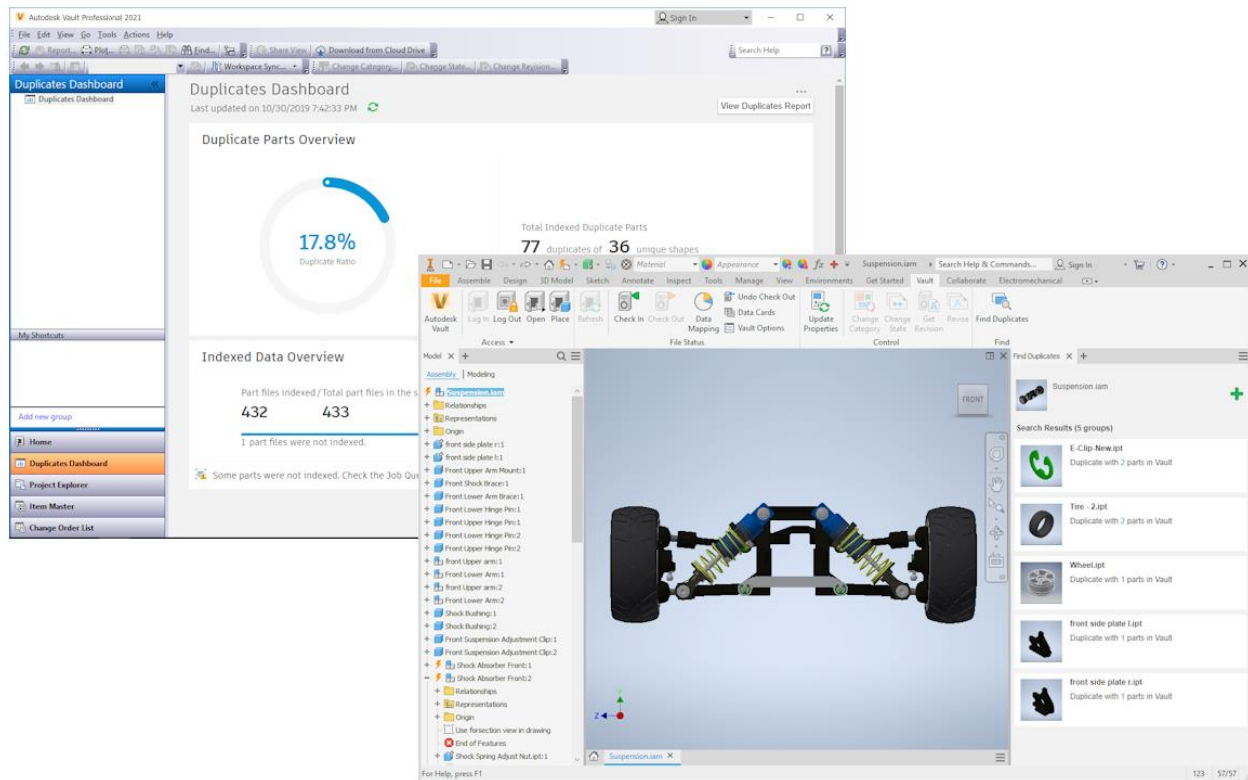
Autodesk Vault Professional 2021

Sign In

File Edit View Go Tools Actions Help

Report... Plot... Find... Share View Download from Cloud Drive

Search Help

Workspace Sync... Change Category... Change State... Change Revision...

Duplicates Dashboard

Duplicates Dashboard

Duplicates Dashboard

Last updated on 10/30/2019 7:42:33 PM

View Duplicates Report

Duplicate Parts Overview

17.8%

Duplicate Ratio

Total Indexed Duplicate Parts

77 duplicates of 36 unique shapes

Indexed Data Overview

Part files indexed / Total part files in the s

432 433

1 part files were not indexed.

Some parts were not indexed. Check the Job Que

My Shortcuts

Add new group

Home

Duplicates Dashboard

Project Explorer

Item Master

Change Order List

Material Appearance Suspension.iam Search Help & Commands... Sign In

File Assemble Design 3D Model Sketch Annotate Inspect Tools Manage View Environments Get Started Vault Collaborate Electromechanical

Autodesk Vault Log In Log Out Open Place Refresh Check In Check Out Data Mapping Undo Check Out Data Cards Vault Options Update Properties Change Category Change State Get Revision Revise Find Duplicates

Access File Status Control Find

Model

Assembly | Modeling

Suspension.iam
Relationships
Representations
Origin
front side plate r:1
front side plate l:1
Front Upper Arm Mount:1
Front Shock Brace:1
Front Lower Arm Brace:1
Front Lower Hinge Pin:1
Front Upper Hinge Pin:1
Front Lower Hinge Pin:2
Front Upper Hinge Pin:2
front Upper arm:1
Front Lower Arm:1
front Upper arm:2
Front Lower Arm:2
Shock Bushing:1
Shock Bushing:2
Front Suspension Adjustment Clip:1
Front Suspension Adjustment Clip:2
Shock Absorber Front:1
Shock Absorber Front:2
Relationships
Representations
Origin
Use forsection view in drawing
End of Features
Shock Spring Adjust Nut.ipt:1

FRONT

Suspension.iam

Find Duplicates

Suspension.iam

Search Results (5 groups)

E-Clip-New.ipt
Duplicate with 2 parts in Vault

Tire - 2.ipt
Duplicate with 2 parts in Vault

Wheel.ipt
Duplicate with 1 parts in Vault

front side plate l.ipt
Duplicate with 1 parts in Vault

front side plate r.ipt
Duplicate with 1 parts in Vault

For Help, press F1

123 57/57